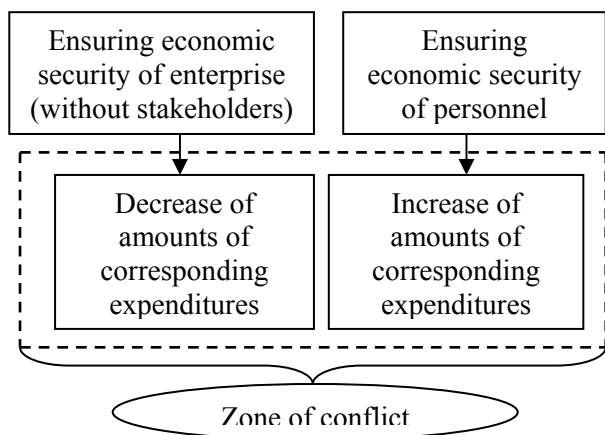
Ensuring economic security of enterprise (without stakeholders)

Ensuring economic security of personnel

Decrease of amounts of corresponding expenditures

Increase of amounts of corresponding expenditures

Zone of conflict